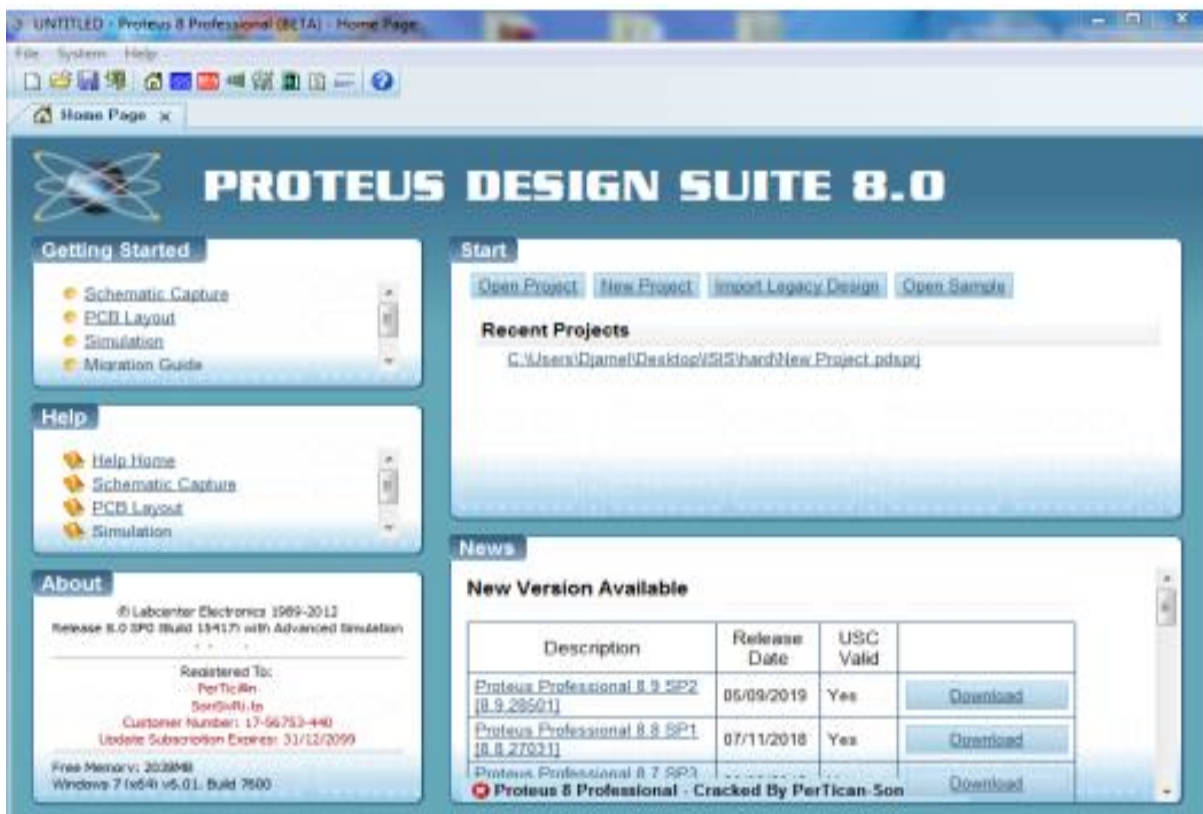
UNTITLED - Proteus 8 Professional (BETA) - Home Page

File System Help

Home Page

PROTEUS DESIGN SUITE 8.0

Getting Started

Schematic Capture
PCB Layout
Simulation
Migration Guide

Help

Help Home
Schematic Capture
PCB Layout
Simulation

About

© Labcenter Electronics 1989-2012
Release 8.0 SP0 (Build 15417) with Advanced Simulation

Registered To:
PerTicAn
SonSivRi-to
Customer Number: 17-56753-440
Update Subscription Expires: 31/12/2099

Free Memory: 2038MB
Windows 7 (x64) v6.01, Build 7600

Start

Open Project New Project Import Legacy Design Open Sample

Recent Projects

C:\Users\Djamel\Desktop\ISIS\hard\New Project.pdsprj

News

New Version Available

| Description | Release Date | USC Valid | |
|---|---|---|---|
| Proteus Professional 8.9 SP2 [8.9.28501] | 05/09/2019 | Yes | Download |
| Proteus Professional 8.8 SP1 [8.8.27031] | 07/11/2018 | Yes | Download |
| Proteus Professional 8.7 SP3 | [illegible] | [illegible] | Download |

Proteus 8 Professional - Cracked By PerTican-Son